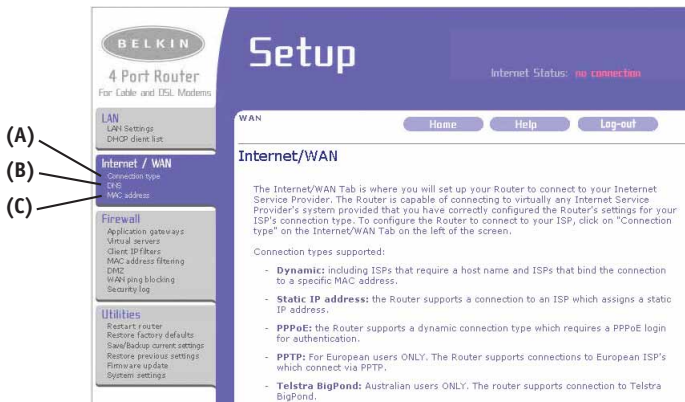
BELKIN
4 Port Router
For Cable and DSL Modems

Setup

Internet Status: no connection

LAN
LAN Settings
DHCP client list

(A)
(B)
(C)

Internet / WAN
Connection type
DNS
MAC address

Firewall
Application gateways
Virtual servers
Client IP filters
MAC address filtering
DMZ
WAN ping blocking
Security log

Utilities
Restart router
Restore factory defaults
Save/Backup current settings
Restore previous settings
Firmware update
System settings

WAN

Home | Help | Log-out

Internet/WAN

The Internet/WAN Tab is where you will set up your Router to connect to your Ineternet Service Provider. The Router is capable of connecting to virtually any Internet Service Provider's system provided that you have correctly configured the Router's settings for your ISP's connection type. To configure the Router to connect to your ISP, click on "Connection type" on the Internet/WAN Tab on the left of the screen.

Connection types supported:

- **Dynamic:** including ISPs that require a host name and ISPs that bind the connection to a specific MAC address.

- **Static IP address:** the Router supports a connection to an ISP which assigns a static IP address.

- **PPPoE:** the Router supports a dynamic connection type which requires a PPPoE login for authentication.

- **PPTP:** For European users ONLY. The Router supports connections to European ISP's which connect via PPTP.

- **Telstra BigPond:** Australian users ONLY. The router supports connection to Telstra BigPond.